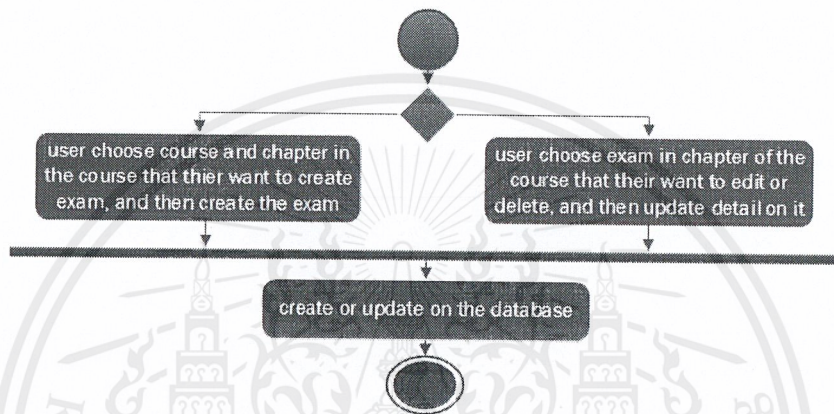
user choose course and chapter in the course that thier want to create exam, and then create the exam

user choose exam in chapter of the course that their want to edit or delete, and then update detail on it

create or update on the database